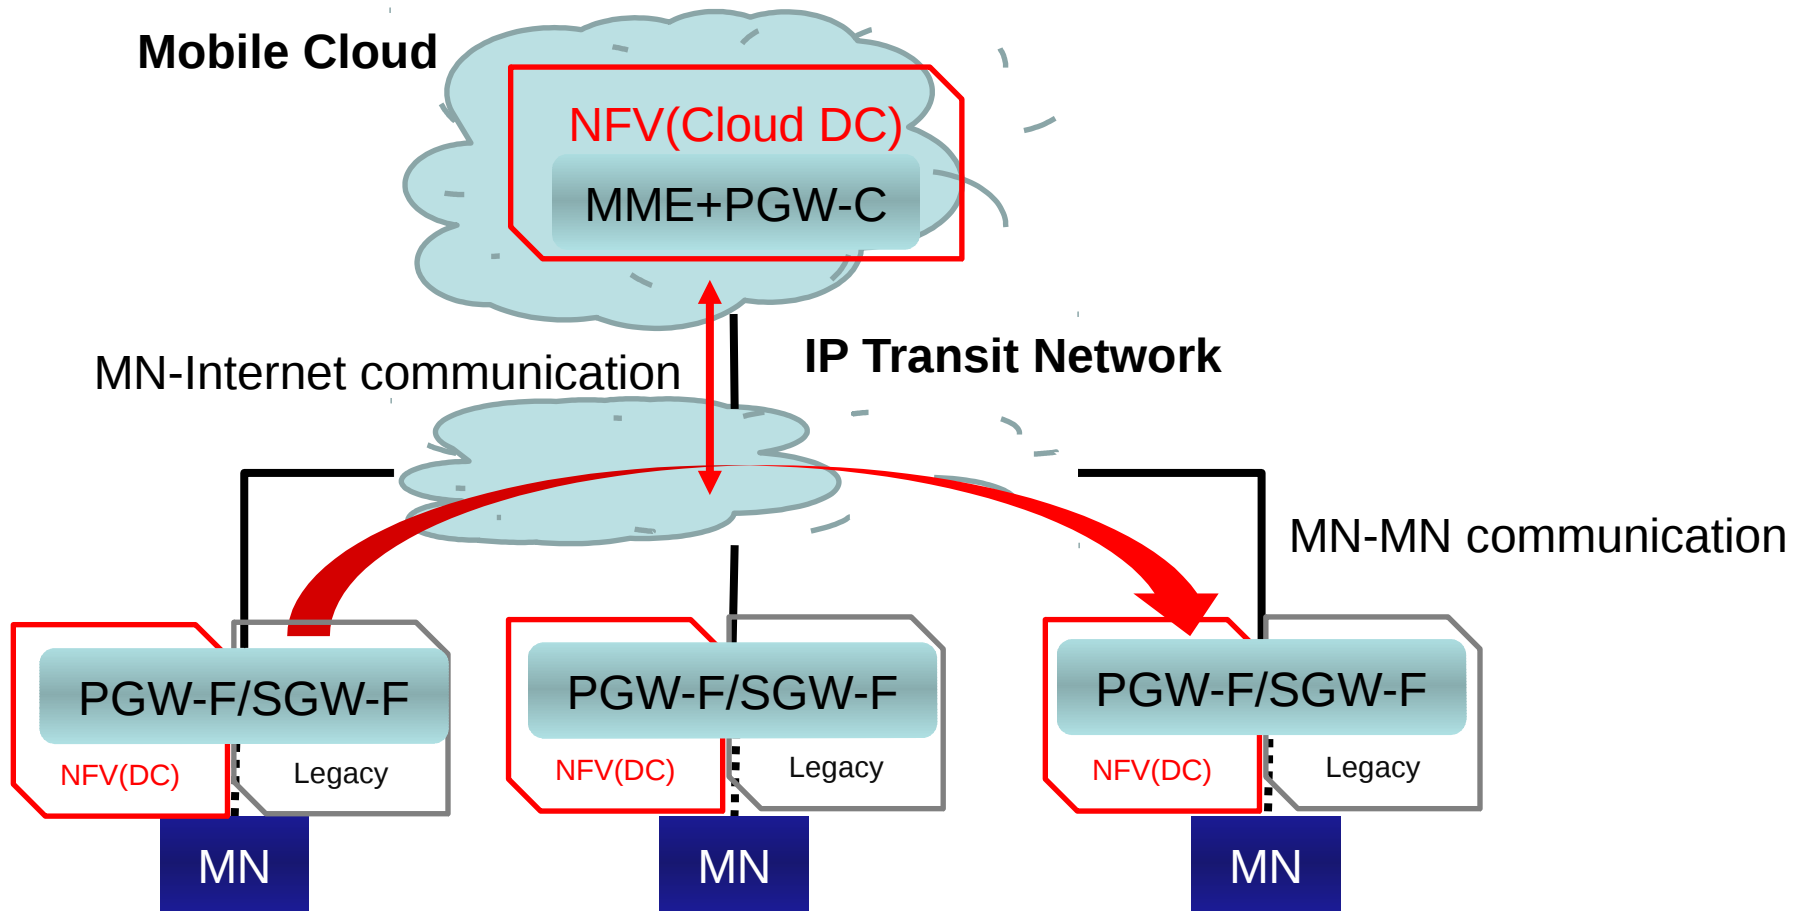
Mobile Cloud

NFV(Cloud DC)

MME+PGW-C

MN-Internet communication

IP Transit Network

MN-MN communication

PGW-F/SGW-F

NFV(DC)

Legacy

MN

PGW-F/SGW-F

NFV(DC)

Legacy

MN

PGW-F/SGW-F

NFV(DC)

Legacy

MN